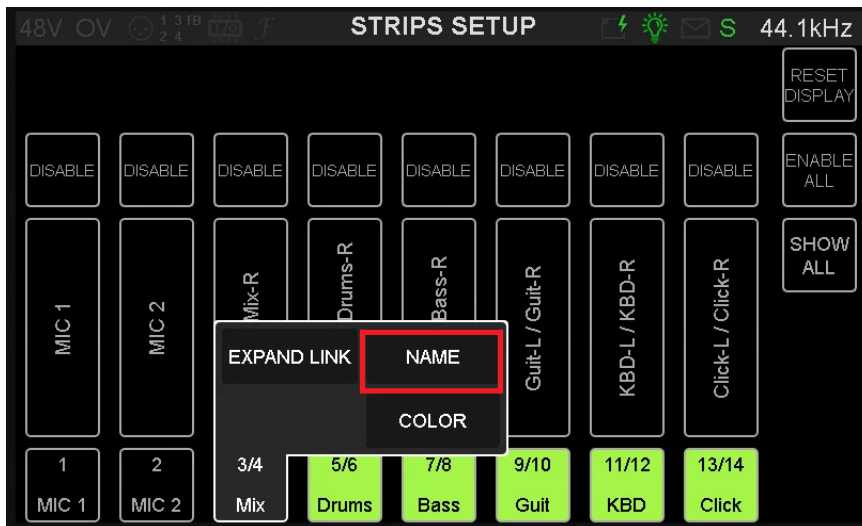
48V OV 1 3 TB 2 4 STRIPS SETUP S 44.1kHz

RESET DISPLAY

DISABLE DISABLE DISABLE DISABLE DISABLE DISABLE DISABLE DISABLE

ENABLE ALL

SHOW ALL

MIC 1 MIC 2 Mix-R Drums-R Bass-R Guit-L / Guit-R KBD-L / KBD-R Click-L / Click-R

EXPAND LINK NAME

COLOR

1 MIC 1
2 MIC 2
3/4 Mix
5/6 Drums
7/8 Bass
9/10 Guit
11/12 KBD
13/14 Click